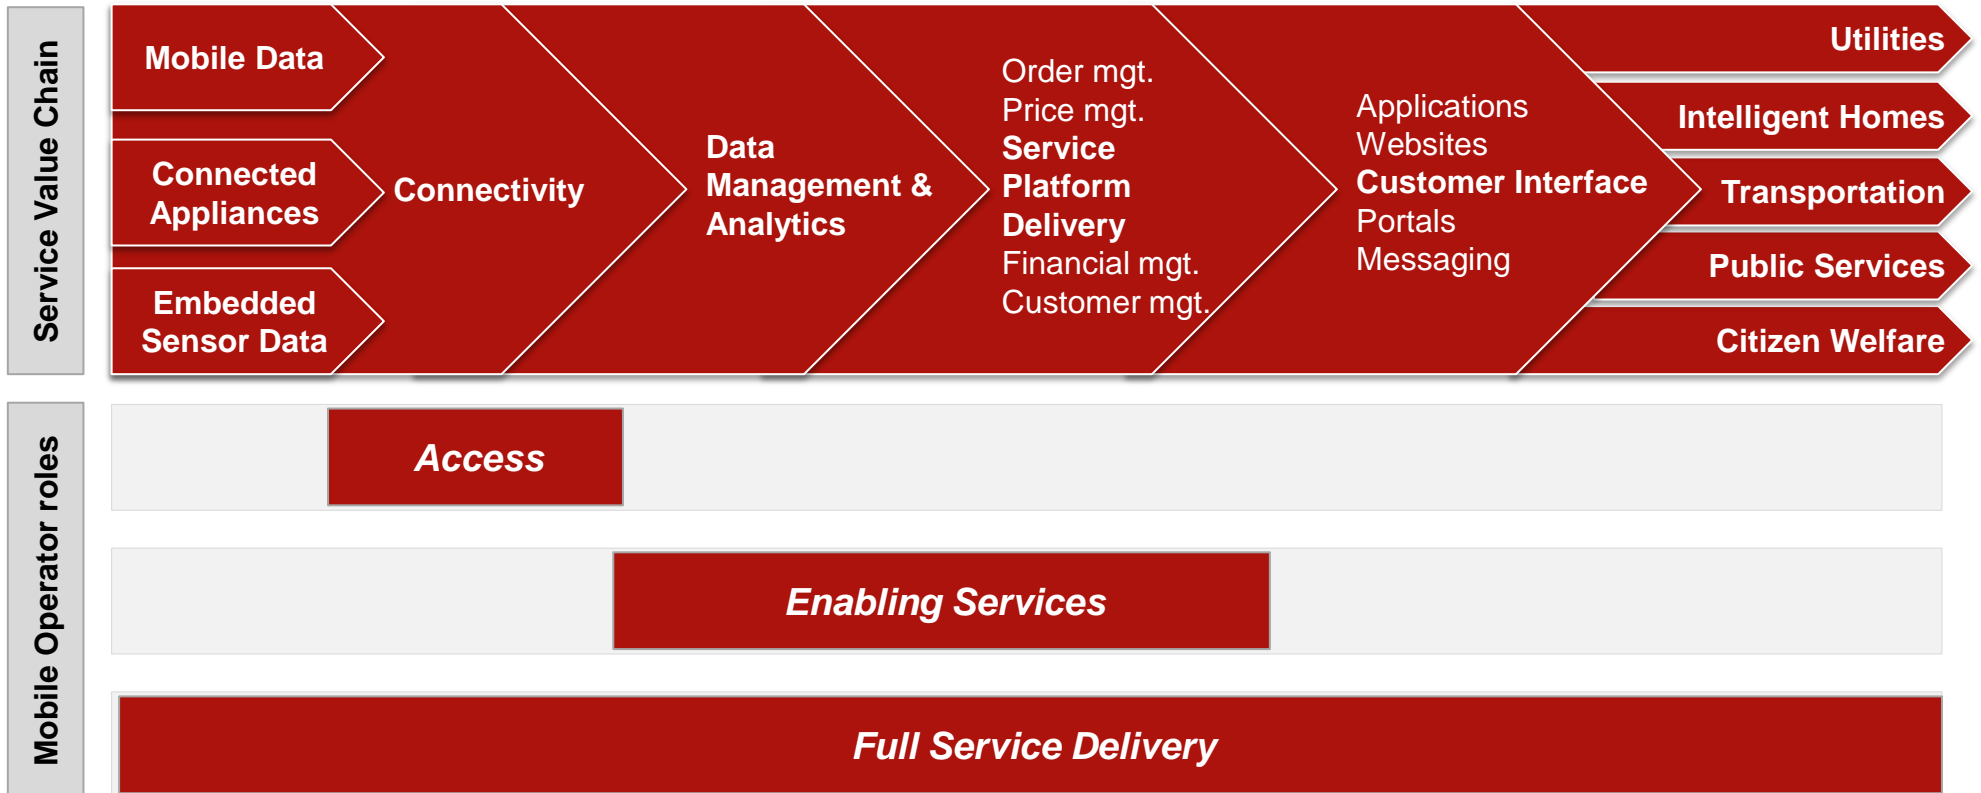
Service Value Chain

Mobile Data

Connected Appliances

Embedded Sensor Data

Connectivity

Data Management & Analytics

Order mgt.
Price mgt.
Service Platform Delivery
Financial mgt.
Customer mgt.

Applications
Websites
Customer Interface
Portals
Messaging

Utilities

Intelligent Homes

Transportation

Public Services

Citizen Welfare

Mobile Operator roles

Access

Enabling Services

Full Service Delivery